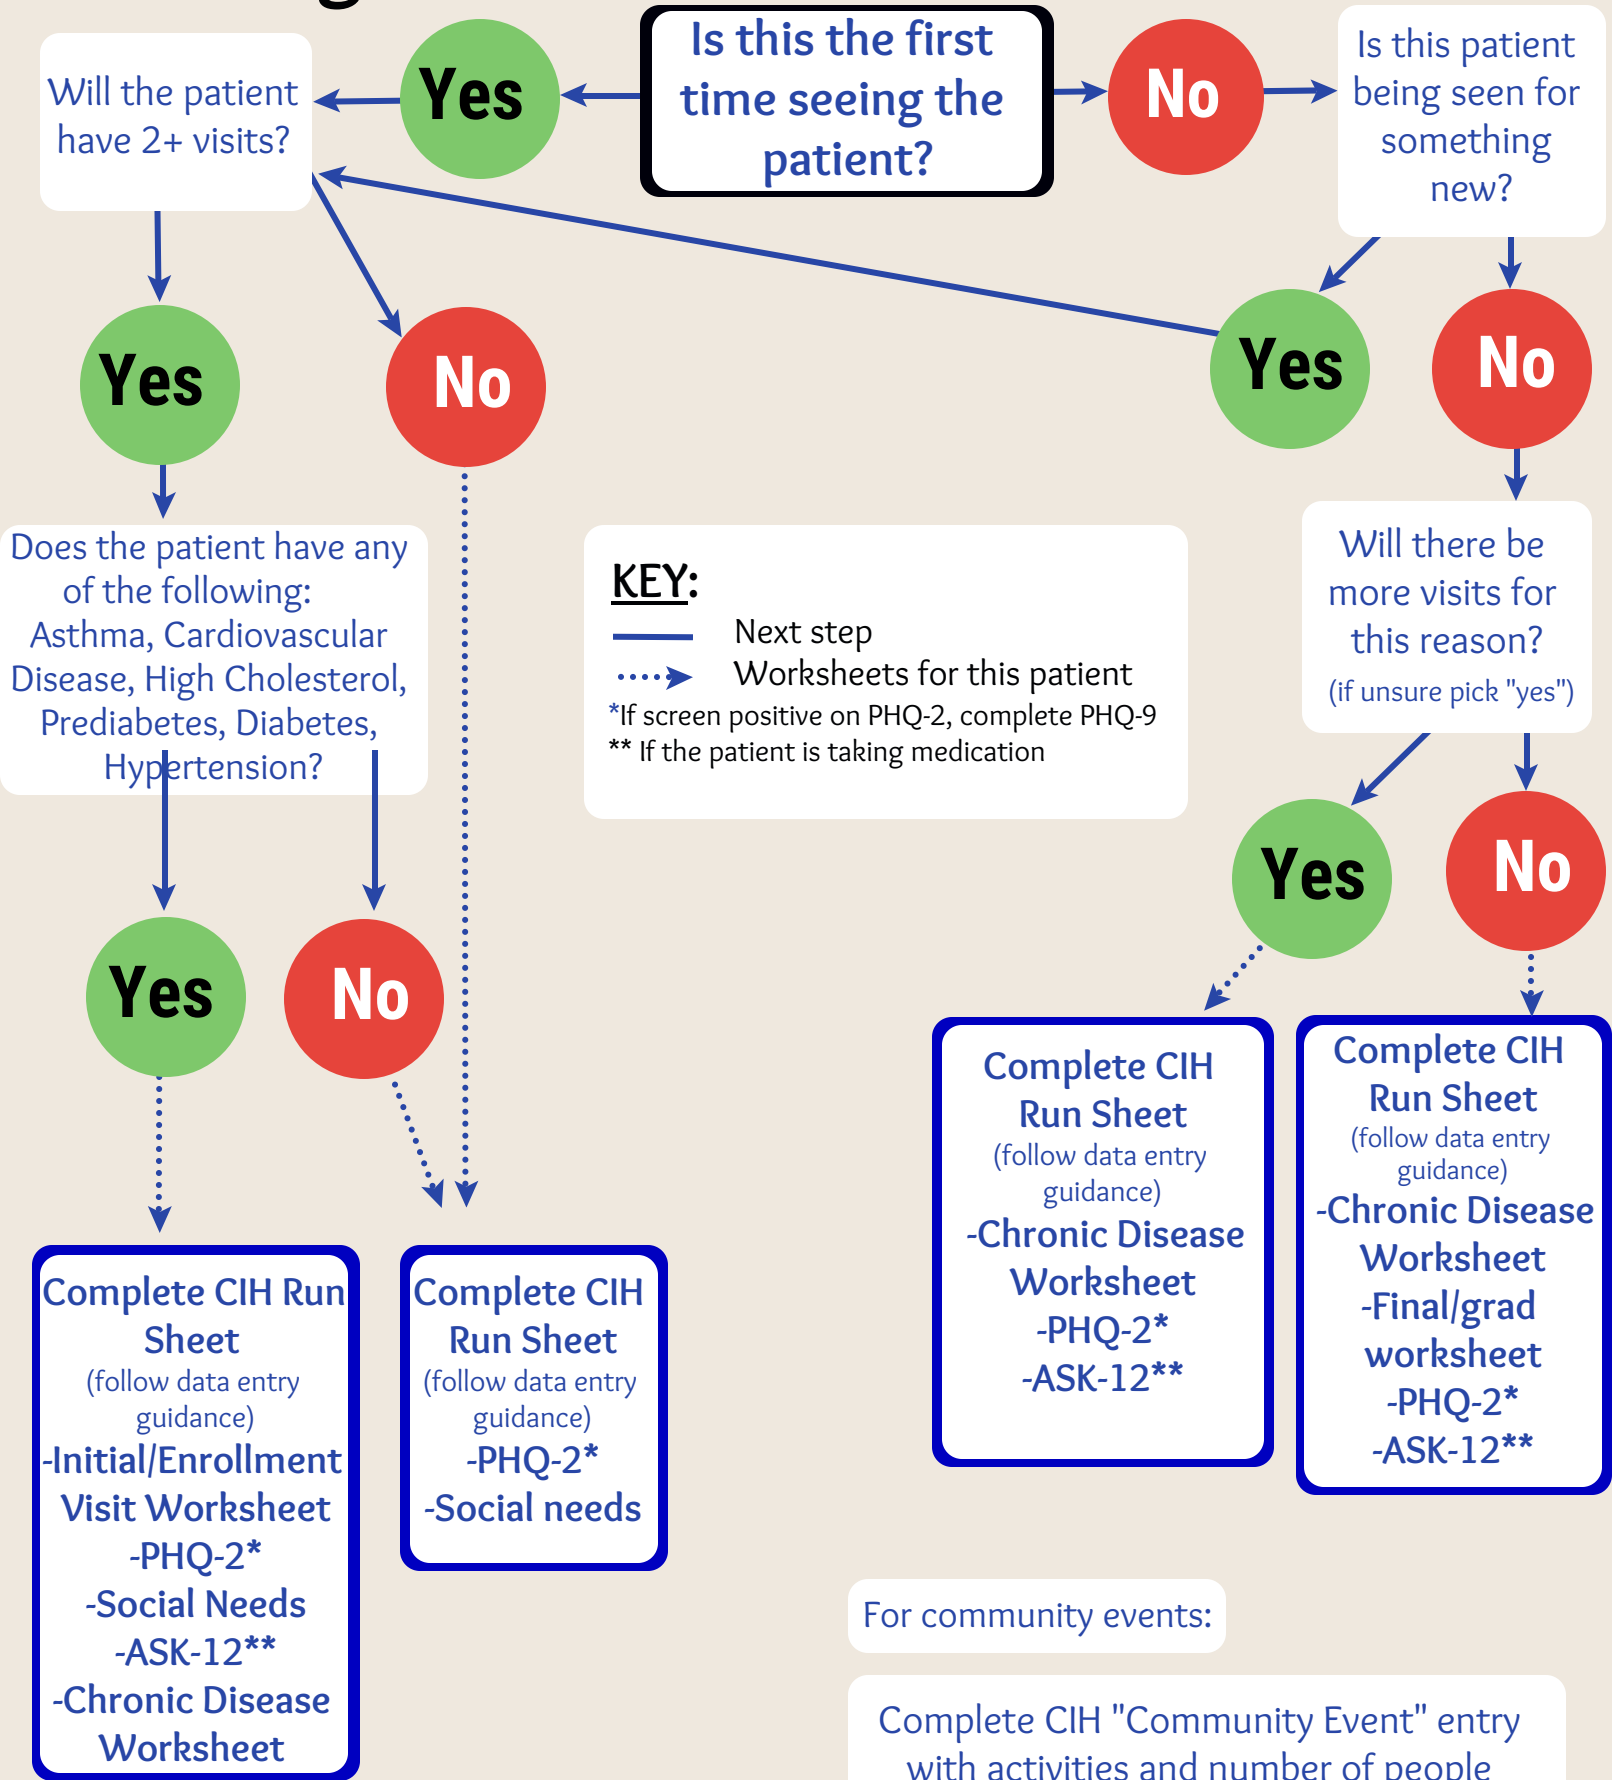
Is this the first time seeing the patient?

Yes

No

Will the patient have 2+ visits?

Is this patient being seen for something new?

Yes

No

Yes

No

Does the patient have any of the following: Asthma, Cardiovascular Disease, High Cholesterol, Prediabetes, Diabetes, Hypertension?

KEY:
Next step
Worksheets for this patient
*If screen positive on PHQ-2, complete PHQ-9
** If the patient is taking medication

Will there be more visits for this reason?
(if unsure pick "yes")

Yes

No

Yes

No

Complete CIH Run Sheet
(follow data entry guidance)
-Chronic Disease Worksheet
-PHQ-2*
-ASK-12**

Complete CIH Run Sheet
(follow data entry guidance)
-Chronic Disease Worksheet
-Final/grad worksheet
-PHQ-2*
-ASK-12**

Complete CIH Run Sheet
(follow data entry guidance)
-Initial/Enrollment Visit Worksheet
-PHQ-2*
-Social Needs
-ASK-12**
-Chronic Disease Worksheet

Complete CIH Run Sheet
(follow data entry guidance)
-PHQ-2*
-Social needs

For community events:

Complete CIH "Community Event" entry with activities and number of people